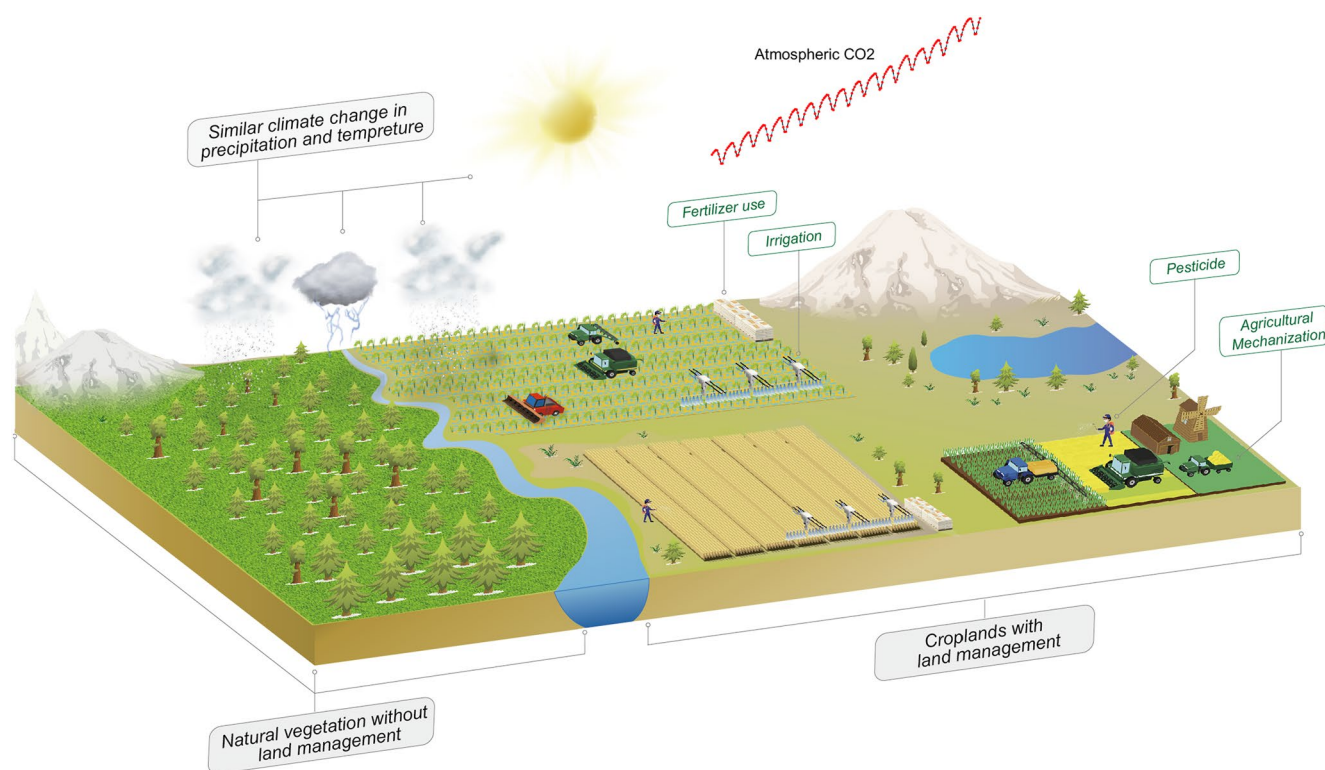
Atmospheric CO2

Similar climate change in precipitation and tempreture

Fertilizer use

Irrigation

Pesticide

Agricultural Mechanization

Croplands with land management

Natural vegetation without land management